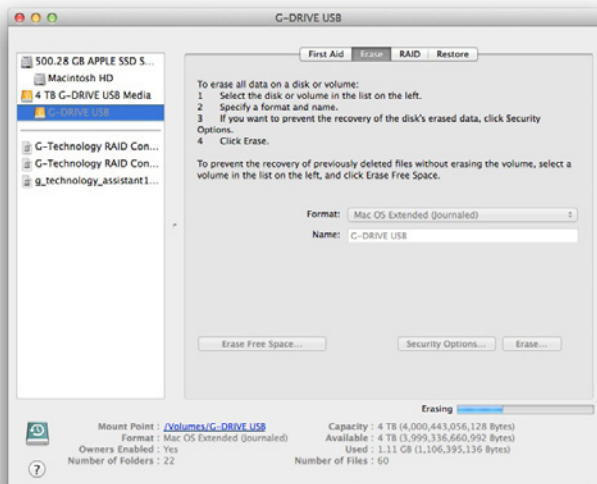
G-DRIVE USB

500.28 GB APPLE SSD S...
Macintosh HD
4 TB G-DRIVE USB Media
G-DRIVE USB
G-Technology RAID Con...
G-Technology RAID Con...
g_technology_assistant1...

First Aid | Erase | RAID | Restore

To erase all data on a disk or volume:
1 Select the disk or volume in the list on the left.
2 Specify a format and name.
3 If you want to prevent the recovery of the disk's erased data, click Security Options.
4 Click Erase.

To prevent the recovery of previously deleted files without erasing the volume, select a volume in the list on the left, and click Erase Free Space.

Format: Mac OS Extended (Journaled)
Name: G-DRIVE USB

Erase Free Space...
Security Options...
Erase...

Erasing

Mount Point : /Volumes/G-DRIVE USB
Format : Mac OS Extended (Journaled)
Owners Enabled : Yes
Number of Folders : 22
Capacity : 4 TB (4,000,443,056,128 Bytes)
Available : 4 TB (3,999,336,660,992 Bytes)
Used : 1.11 GB (1,106,395,136 Bytes)
Number of Files : 60

?